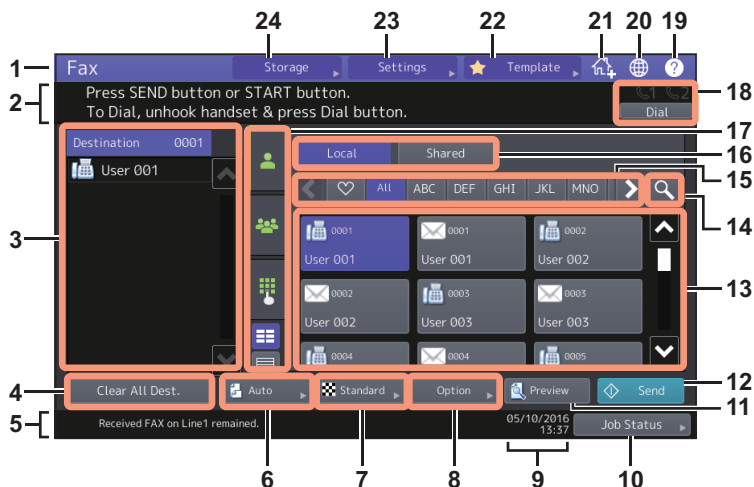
24 23 22 21 20 19

1 Fax

Storage

Settings

Template

2 Press SEND button or START button.
To Dial, unhook handset & press Dial button.

Dial 18

Destination 0001

User 001

3

17

Local Shared 16

All ABC DEF GHI JKL MNO 15

14

0001 User 001

0001 User 001

0002 User 002

0002 User 002

0003 User 003

0003 User 003

0004

0004

0005

13

4 Clear All Dest.

Auto

Standard

Option

Preview

Send 12

11

5 Received FAX on Line1 remained.

05/10/2016 13:37

Job Status

6 7 8 9 10